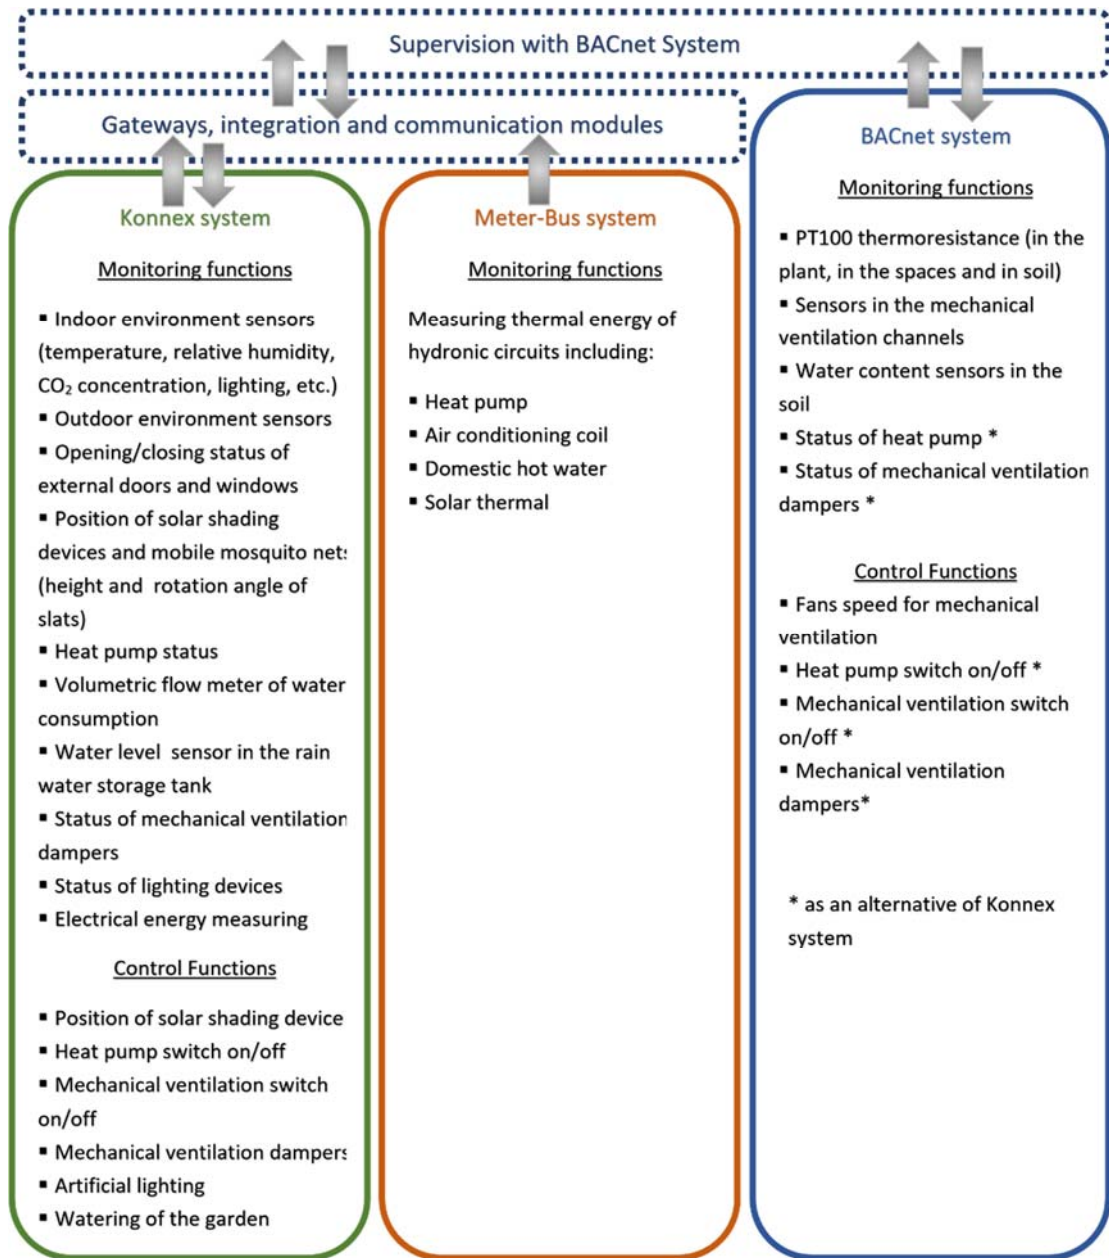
Supervision with BACnet System

Gateways, integration and communication modules

Konnex system

Monitoring functions

▪ Indoor environment sensors (temperature, relative humidity, $CO_2$ concentration, lighting, etc.)
▪ Outdoor environment sensors
▪ Opening/closing status of external doors and windows
▪ Position of solar shading devices and mobile mosquito nets (height and rotation angle of slats)
▪ Heat pump status
▪ Volumetric flow meter of water consumption
▪ Water level sensor in the rain water storage tank
▪ Status of mechanical ventilation dampers
▪ Status of lighting devices
▪ Electrical energy measuring

Control Functions

▪ Position of solar shading device
▪ Heat pump switch on/off
▪ Mechanical ventilation switch on/off
▪ Mechanical ventilation dampers
▪ Artificial lighting
▪ Watering of the garden

Meter-Bus system

Monitoring functions

Measuring thermal energy of hydronic circuits including:

▪ Heat pump
▪ Air conditioning coil
▪ Domestic hot water
▪ Solar thermal

BACnet system

Monitoring functions

▪ PT100 thermoresistance (in the plant, in the spaces and in soil)
▪ Sensors in the mechanical ventilation channels
▪ Water content sensors in the soil
▪ Status of heat pump *
▪ Status of mechanical ventilation dampers *

Control Functions

▪ Fans speed for mechanical ventilation
▪ Heat pump switch on/off *
▪ Mechanical ventilation switch on/off *
▪ Mechanical ventilation dampers*

* as an alternative of Konnex system